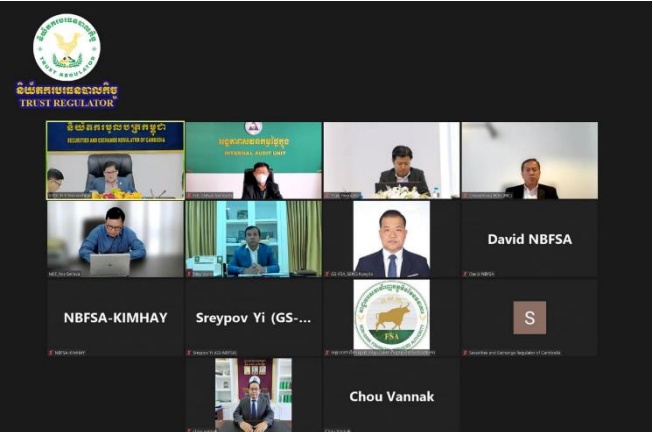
និយ័តករមិនមែនធនាគារ
TRUST REGULATOR

SECURITIES AND EXCHANGE REGULATOR OF CAMBODIA

INTERNAL AUDIT UNIT

David NBFSA

NBFSA-KIMHAY

Sreypov Yi (GS-...

FSA

S

Securities and Exchange Regulator of Cambodia

Chou Vannak